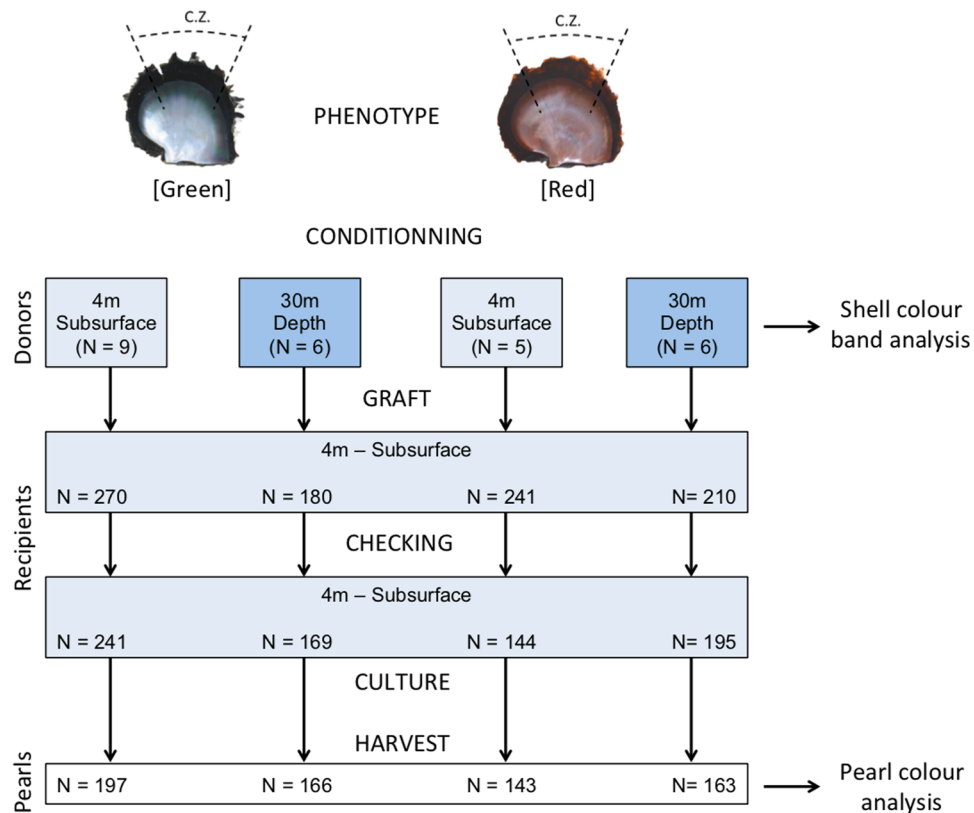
C.Z.

C.Z.

PHENOTYPE

[Green]

[Red]

CONDITIONNING

Donors

4m Subsurface (N = 9)

30m Depth (N = 6)

4m Subsurface (N = 5)

30m Depth (N = 6)

Shell colour band analysis

GRAFT

Recipients

4m – Subsurface

N = 270

N = 180

N = 241

N= 210

CHECKING

4m – Subsurface

N = 241

N = 169

N = 144

N= 195

CULTURE

HARVEST

Pearls

N = 197

N = 166

N = 143

N= 163

Pearl colour analysis